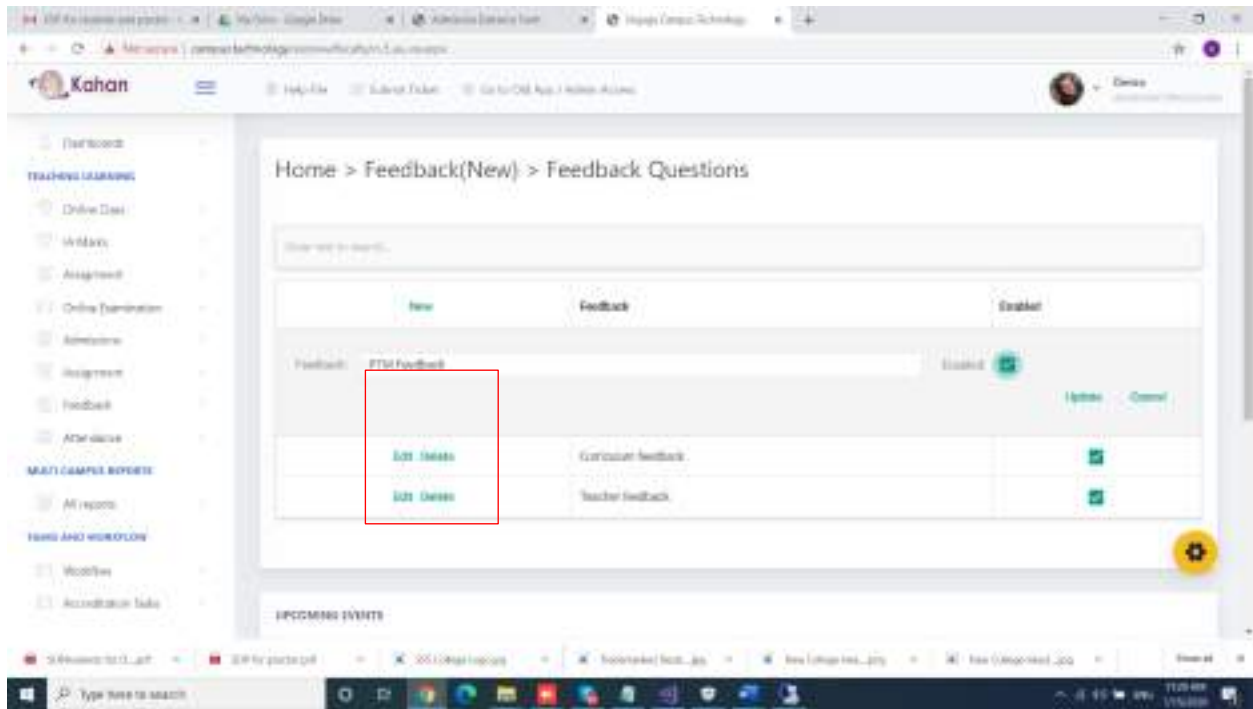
Kahan

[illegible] Help File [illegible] Submit Ticket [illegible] Go to Old App / Admin Access

Dashboard
TEACHING LEARNING
Online Class
Webinars
Assignment
Online Examination
Admissions
Assignment
Feedback
Attendance
MULTI CAMPUS REPORTS
All reports
TASKS AND WORKFLOW
Workflow
Accreditation Tasks

Home > Feedback(New) > Feedback Questions

Enter text to search...

| New | Feedback | Enabled |
|---|---|---|
| Feedback: FTM Feedback | | Enabled Update Cancel |
| Edit Delete | Curriculum feedback | |
| Edit Delete | Teacher feedback | |

UPCOMING EVENTS

Type here to search